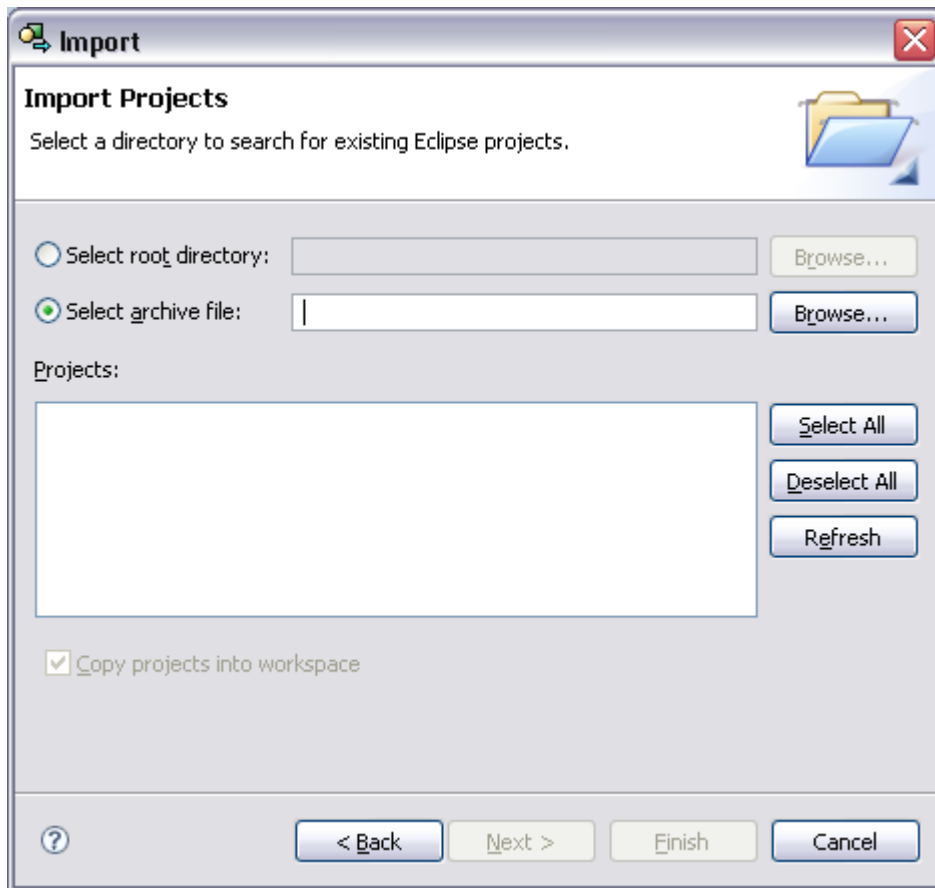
Import

Import Projects

Select a directory to search for existing Eclipse projects.

Select root directory:

Browse...

Select archive file:

Browse...

Projects:

Select All

Deselect All

Refresh

Copy projects into workspace

?

< Back

Next >

Finish

Cancel